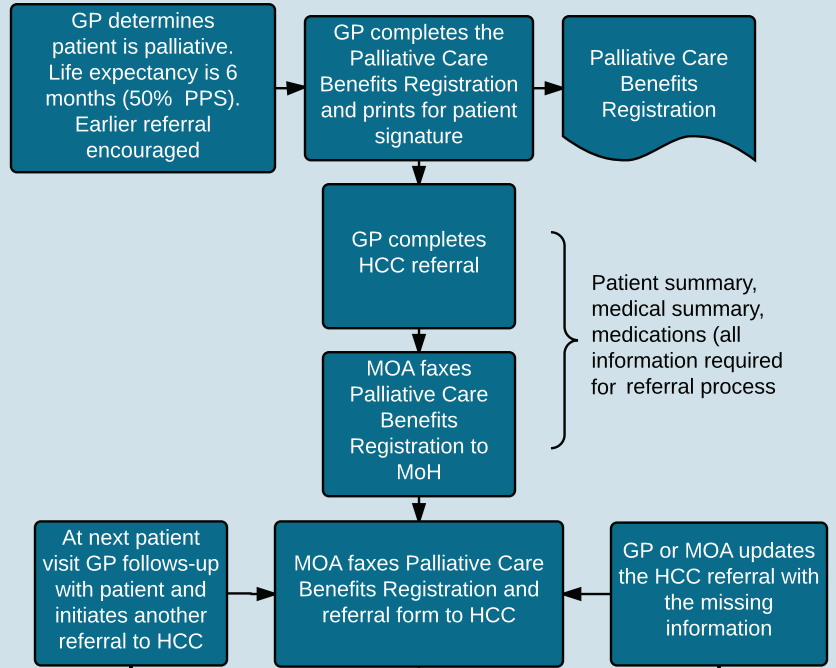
GP determines patient is palliative. Life expectancy is 6 months (50%  PPS). Earlier referral encouraged

GP completes the Palliative Care Benefits Registration and prints for patient signature

Palliative Care Benefits Registration

GP completes HCC referral

Patient summary, medical summary, medications (all information required for  referral process

MOA faxes Palliative Care Benefits Registration to MoH

At next patient visit GP follows-up with patient and initiates another referral to HCC

MOA faxes Palliative Care Benefits Registration and referral form to HCC

GP or MOA updates the HCC referral with the missing information